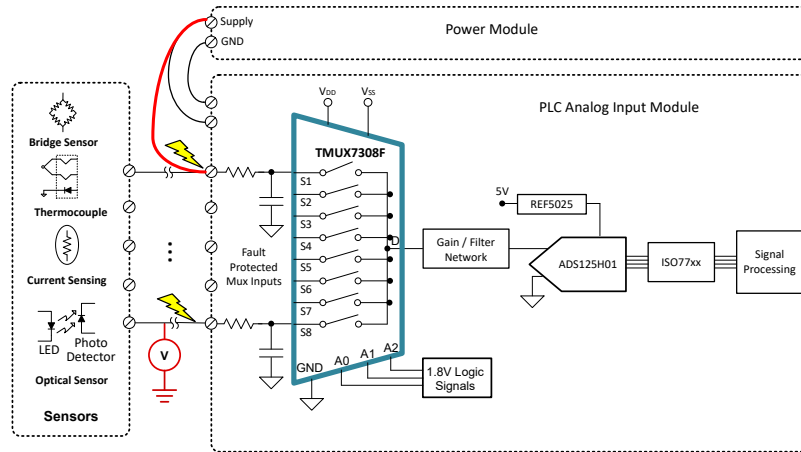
Supply
GND
Power Module
PLC Analog Input Module
$V_{DD}$
$V_{SS}$
Bridge Sensor
Thermocouple
Current Sensing
LED
Photo Detector
Optical Sensor
Sensors
TMUX7308F
S1
S2
S3
S4
S5
S6
S7
S8
D
GND
A0
A1
A2
Fault Protected Mux Inputs
V
5V
REF5025
Gain / Filter Network
ADS125H01
ISO77xx
Signal Processing
1.8V Logic Signals